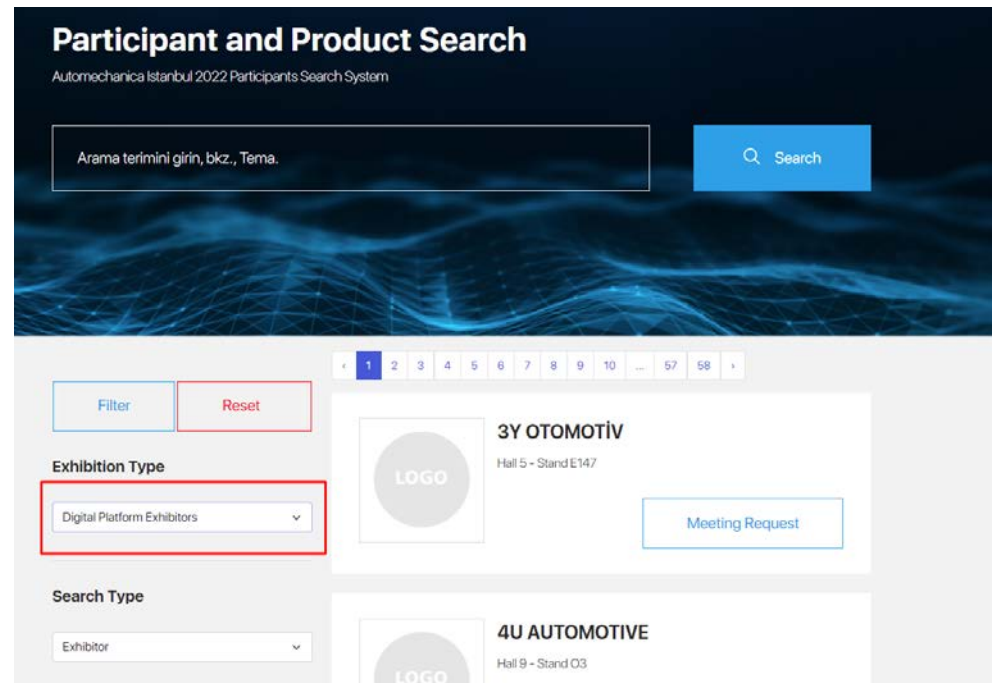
Participant and Product Search

Automechanica Istanbul 2022 Participants Search System

Arama terimini girin, bkz., Tema.

Search

‹ 1 2 3 4 5 6 7 8 9 10 ... 57 58 ›

Filter

Reset

Exhibition Type

Digital Platform Exhibitors

Search Type

Exhibitor

LOGO

3Y OTOMOTİV

Hall 5 - Stand E147

Meeting Request

LOGO

4U AUTOMOTIVE

Hall 9 - Stand O3